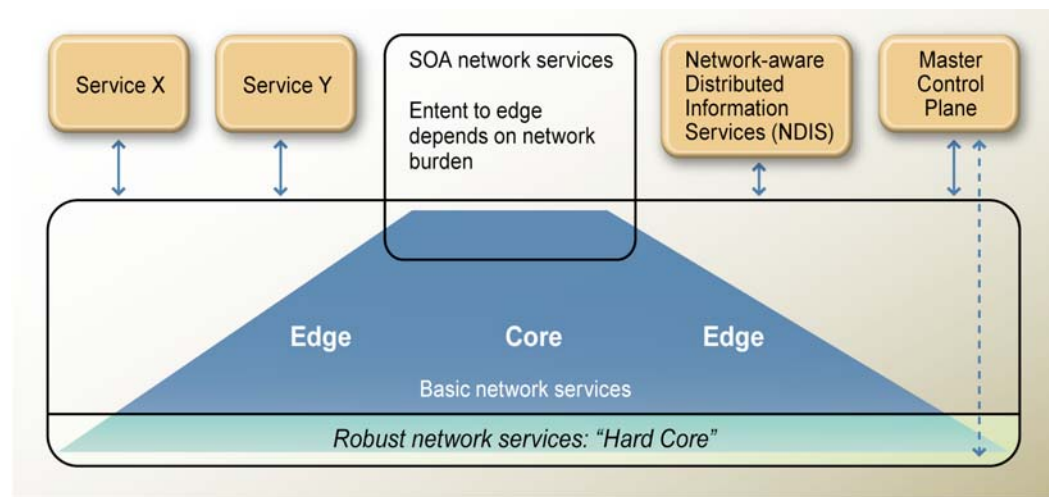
Service X

Service Y

SOA network services

Entent to edge depends on network burden

Network-aware Distributed Information Services (NDIS)

Master Control Plane

Edge

Core

Edge

Basic network services

Robust network services: “Hard Core”